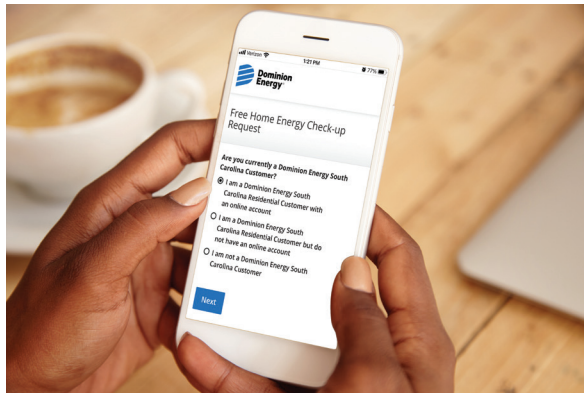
Verizon
1:21 PM
77%
Dominion Energy
Free Home Energy Check-up Request
Are you currently a Dominion Energy South Carolina Customer?
I am a Dominion Energy South Carolina Residential Customer with an online account
I am a Dominion Energy South Carolina Residential Customer but do not have an online account
I am not a Dominion Energy South Carolina Customer
Next